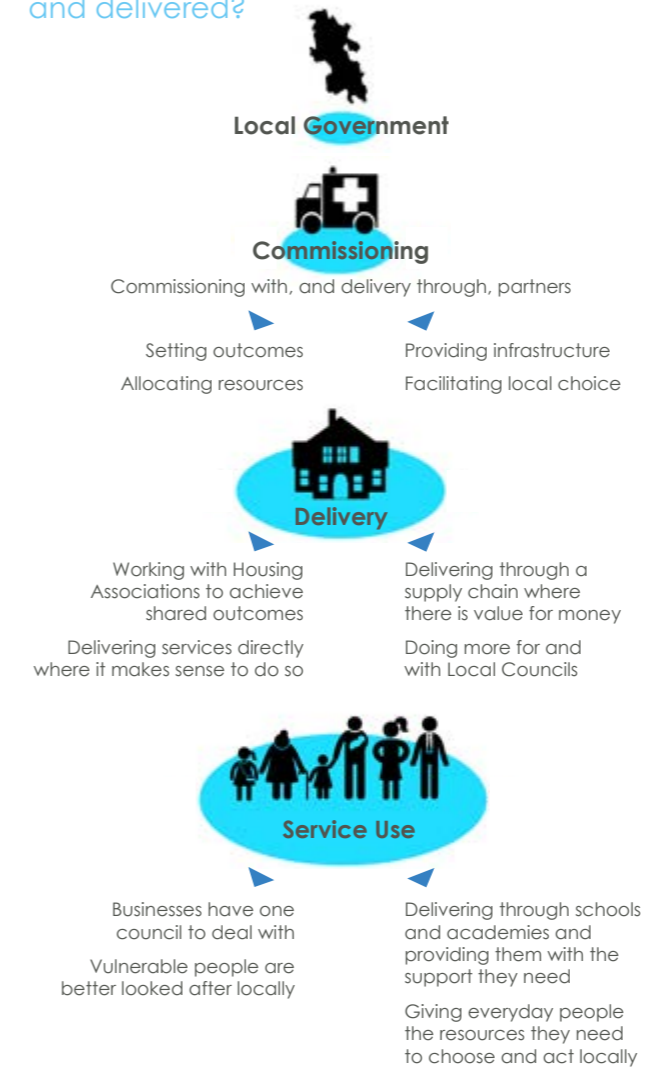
and delivered?

Local Government

Commissioning

Commissioning with, and delivery through, partners

Setting outcomes

Allocating resources

Providing infrastructure

Facilitating local choice

Delivery

Working with Housing Associations to achieve shared outcomes

Delivering services directly where it makes sense to do so

Delivering through a supply chain where there is value for money

Doing more for and with Local Councils

Service Use

Businesses have one council to deal with

Vulnerable people are better looked after locally

Delivering through schools and academies and providing them with the support they need

Giving everyday people the resources they need to choose and act locally